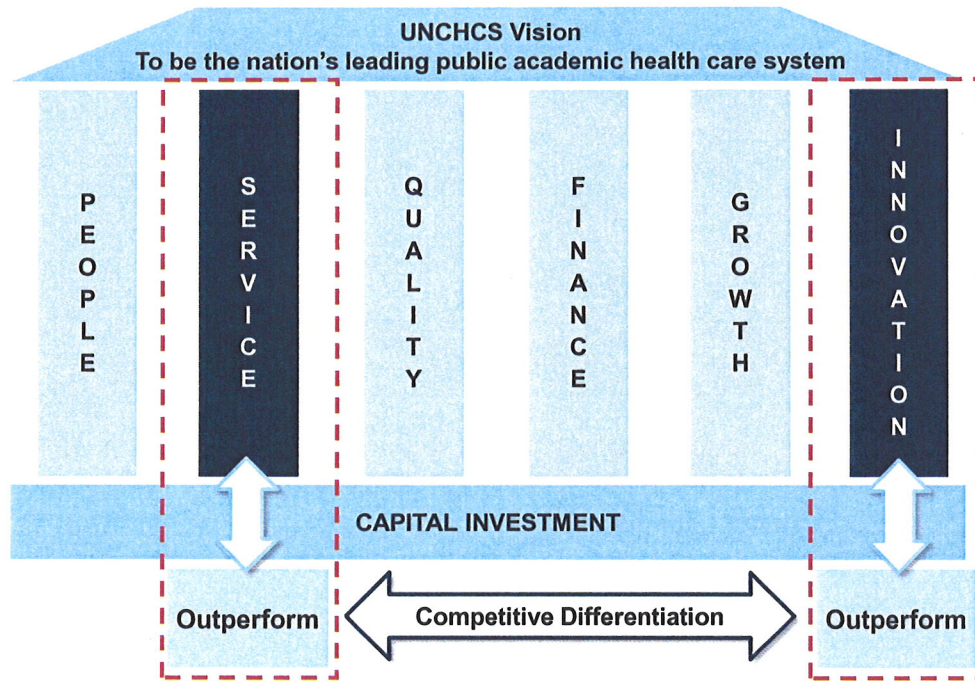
UNCHCS Vision
To be the nation's leading public academic health care system

PEOPLE

SERVICE

QUALITY

FINANCE

GROWTH

INNOVATION

CAPITAL INVESTMENT

Outperform

Competitive Differentiation

Outperform